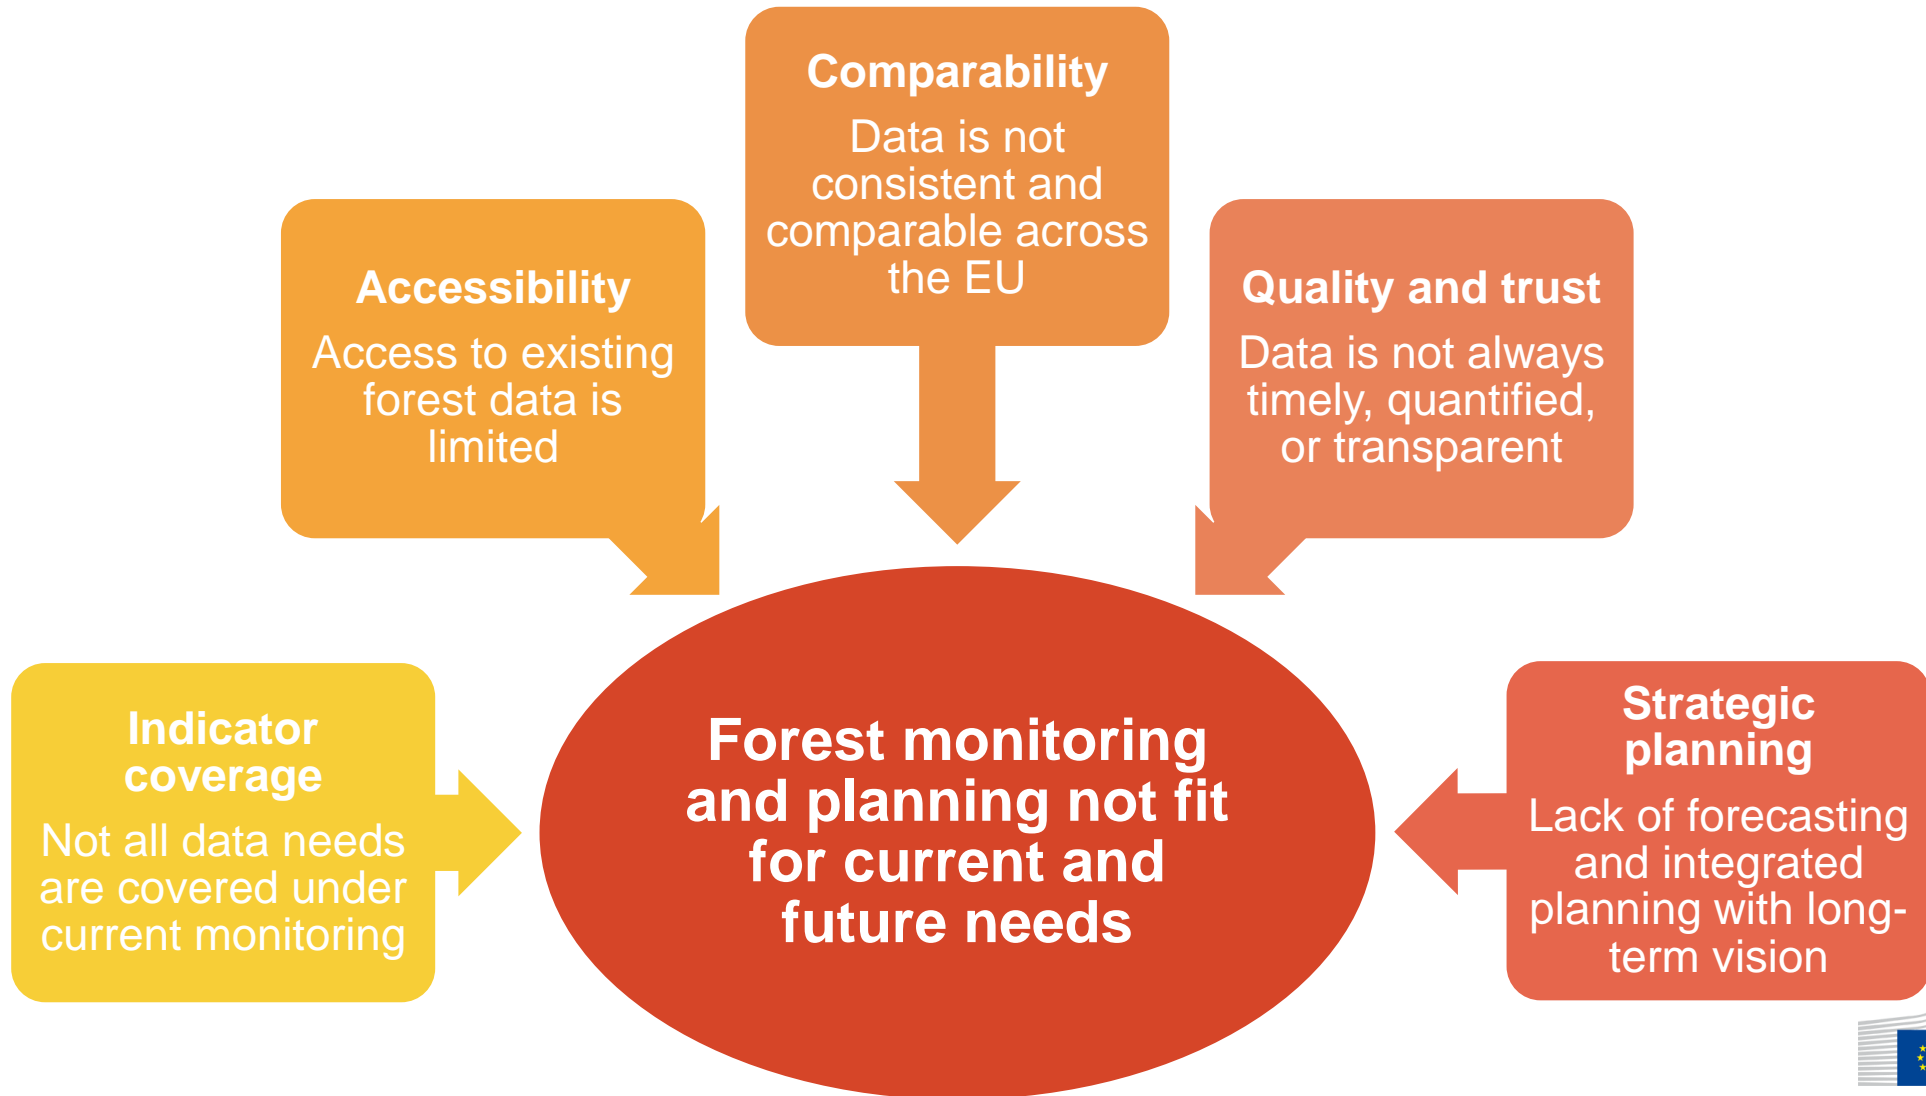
Comparability
Data is not consistent and comparable across the EU

Accessibility
Access to existing forest data is limited

Quality and trust
Data is not always timely, quantified, or transparent

Indicator coverage
Not all data needs are covered under current monitoring

Forest monitoring and planning not fit for current and future needs

Strategic planning
Lack of forecasting and integrated planning with long-term vision